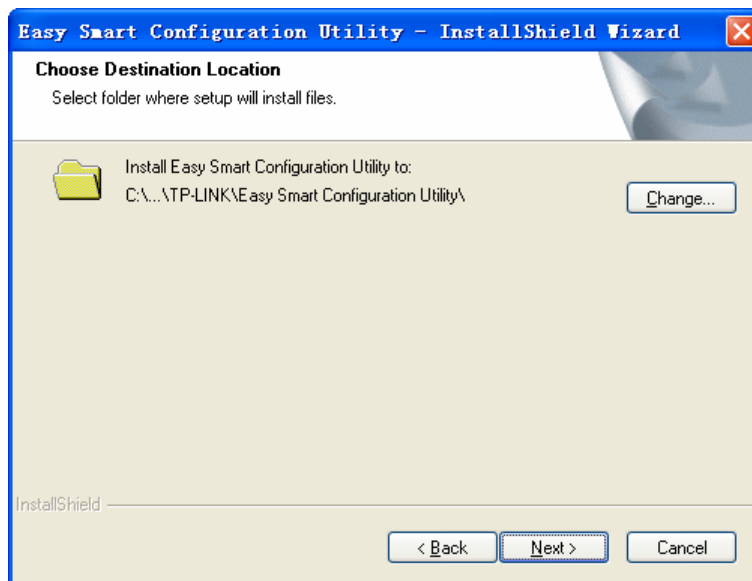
Easy Smart Configuration Utility - InstallShield Wizard

Choose Destination Location
Select folder where setup will install files.

Install Easy Smart Configuration Utility to:
C:\...\TP-LINK\Easy Smart Configuration Utility\

Change...

InstallShield

< Back
Next >
Cancel